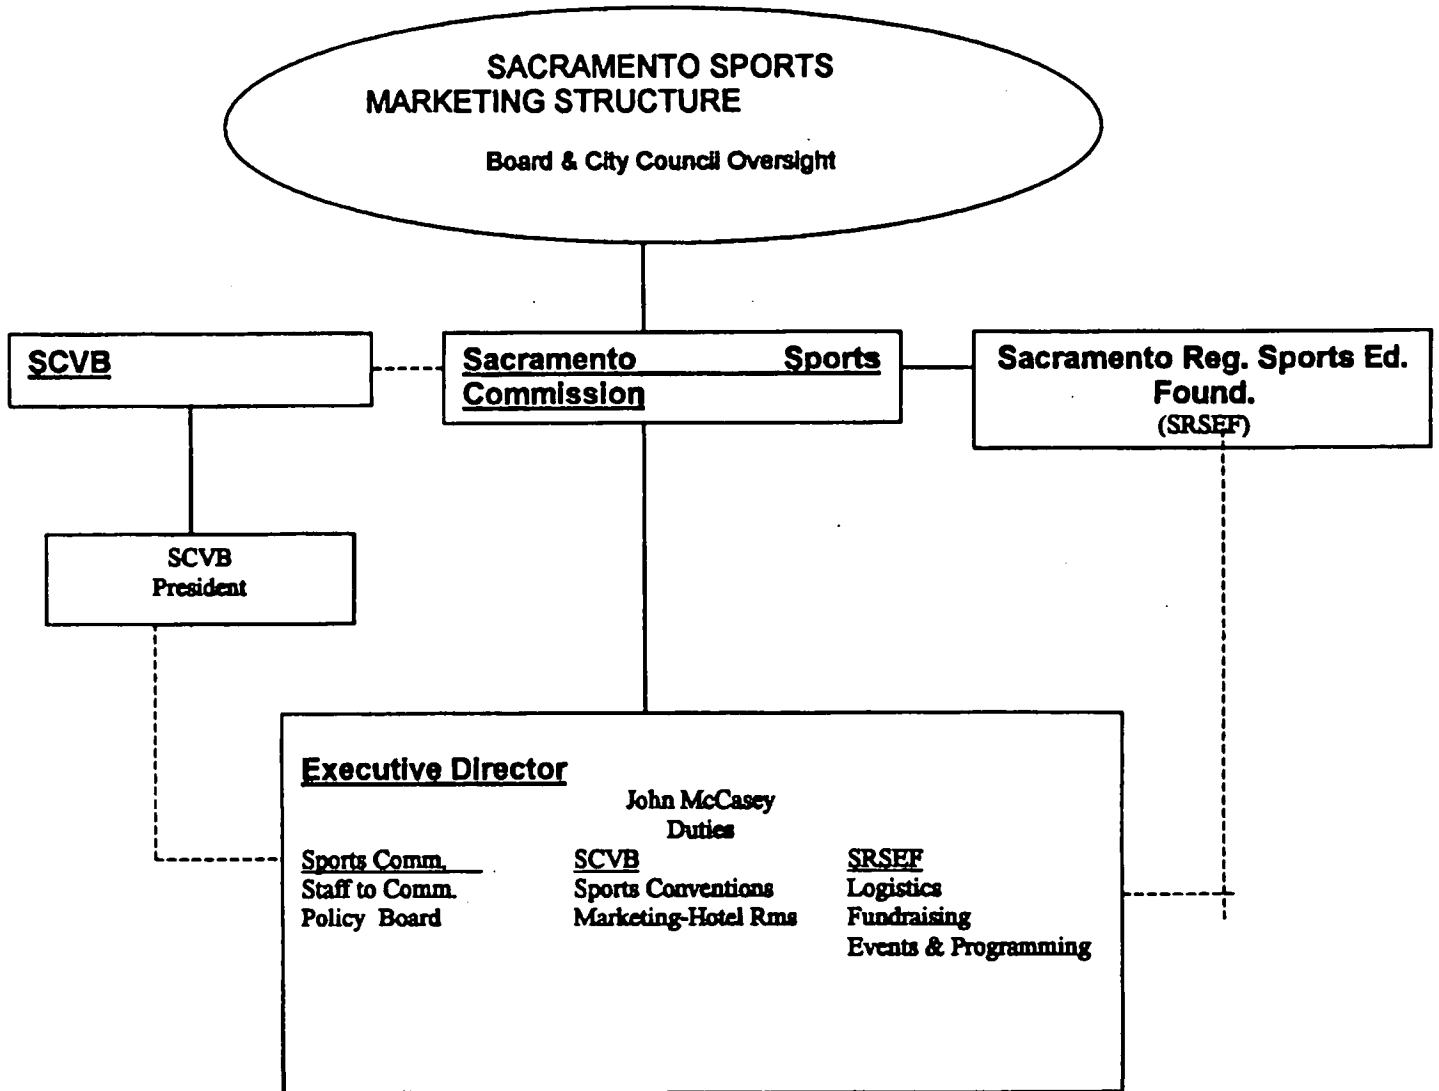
SACRAMENTO SPORTS MARKETING STRUCTURE

Board & City Council Oversight

SCVB

Sacramento Sports Commission

Sacramento Reg. Sports Ed. Found.
(SRSEF)

SCVB
President

Executive Director
John McCasey
Duties

Sports Comm.
Staff to Comm.
Policy Board

SCVB
Sports Conventions
Marketing-Hotel Rms

SRSEF
Logistics
Fundraising
Events & Programming